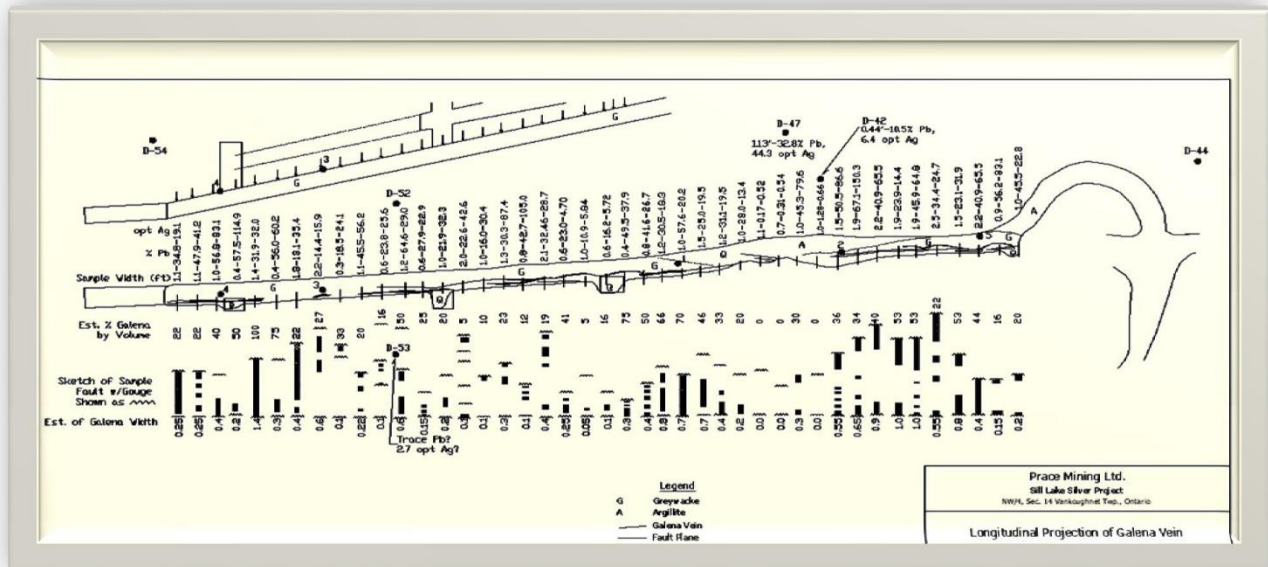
D-54

D-47
113'-32.8% Pb,
44.3 opt Ag

D-42
0.44'-18.5% Pb,
6.4 opt Ag

D-44

D-52

D-53

G
G
G
G
A
A
G

opt Ag
% Pb
Sample Width (ft)

1.1-34.8-19.1
1.1-47.9-41.2
1.0-56.9-93.1
0.4-57.5-114.9
1.4-31.9-32.0
0.4-56.0-60.2
1.8-18.1-35.4
2.2-14.4-15.9
0.3-18.5-24.1
1.1-45.5-56.2
0.6-23.8-25.6
1.2-64.6-83.0
0.6-27.9-22.9
1.0-21.9-38.3
2.0-22.6-42.6
1.0-16.0-30.4
1.3-36.3-87.4
0.8-42.7-105.0
2.1-32.46-28.7
0.6-23.0-4.70
1.0-16.9-5.84
0.6-16.2-5.72
0.4-49.5-37.9
0.8-41.6-26.7
1.0-30.5-16.9
1.0-57.6-20.2
1.5-25.0-19.5
1.2-31.1-19.5
1.0-28.0-13.4
1.0-1.7-0.52
0.7-0.31-0.54
1.0-45.3-79.6
1.0-1.28-0.66
1.5-50.5-86.5
1.9-67.1-150.3
2.2-40.9-65.5
1.9-23.9-14.4
1.9-45.9-64.9
2.5-34.4-24.7
1.5-23.1-31.9
2.2-40.9-65.5
0.9-36.2-93.1
1.0-45.5-22.8

Est. % Galena by Volume
22 22 40 30 50 100 75 22 27 33 20 10 16 50 25 20 5 10 23 12 19 41 5 16 75 50 66 70 46 33 20 0 0 30 0 36 34 40 53 53 22 53 44 16 20

Sketch of Sample Fault w/Gouge Shown as ~~~~

Est. of Galena Width
0.25 0.25 0.4 0.2 1.4 0.3 0.4 0.6 0.1 0.22 0.1 0.6 0.15 0.2 0.1 0.3 0.1 0.4 0.25 0.05 0.1 0.3 0.4 0.8 0.7 0.7 0.4 0.2 0.0 0.0 0.3 0.0 0.55 0.65 0.9 1.0 1.0 0.55 0.8 0.4 0.15 0.2

Trace Pb?
2.7 opt Ag?

Legend
G Greywacke
A Argillite
Galena Vein
Fault Plane

Prace Mining Ltd.
Sill Lake Silver Project
NW/4, Sec. 14 Vankoughnet Twp., Ontario

Longitudinal Projection of Galena Vein